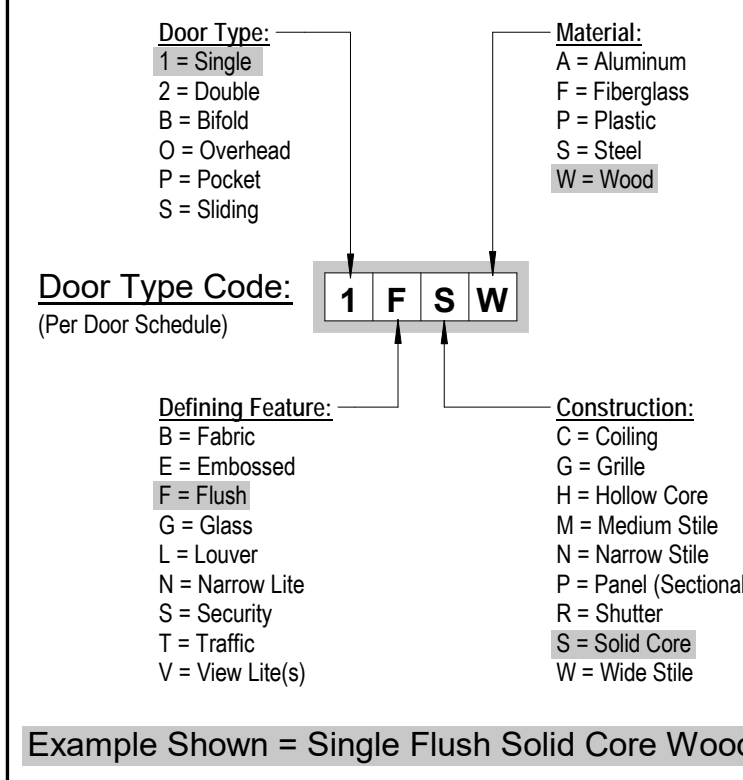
Door Type:
1 = Single
2 = Double
B = Bifold
O = Overhead
P = Pocket
S = Sliding

Material:
A = Aluminum
F = Fiberglass
P = Plastic
S = Steel
W = Wood

Door Type Code:
(Per Door Schedule)

| 1 | F | S | W |
|---|---|---|---|

Defining Feature:
B = Fabric
E = Embossed
F = Flush
G = Glass
L = Louver
N = Narrow Lite
S = Security
T = Traffic
V = View Lite(s)

Construction:
C = Coiling
G = Grille
H = Hollow Core
M = Medium Stile
N = Narrow Stile
P = Panel (Sectional
R = Shutter
S = Solid Core
W = Wide Stile

Example Shown = Single Flush Solid Core Wooc